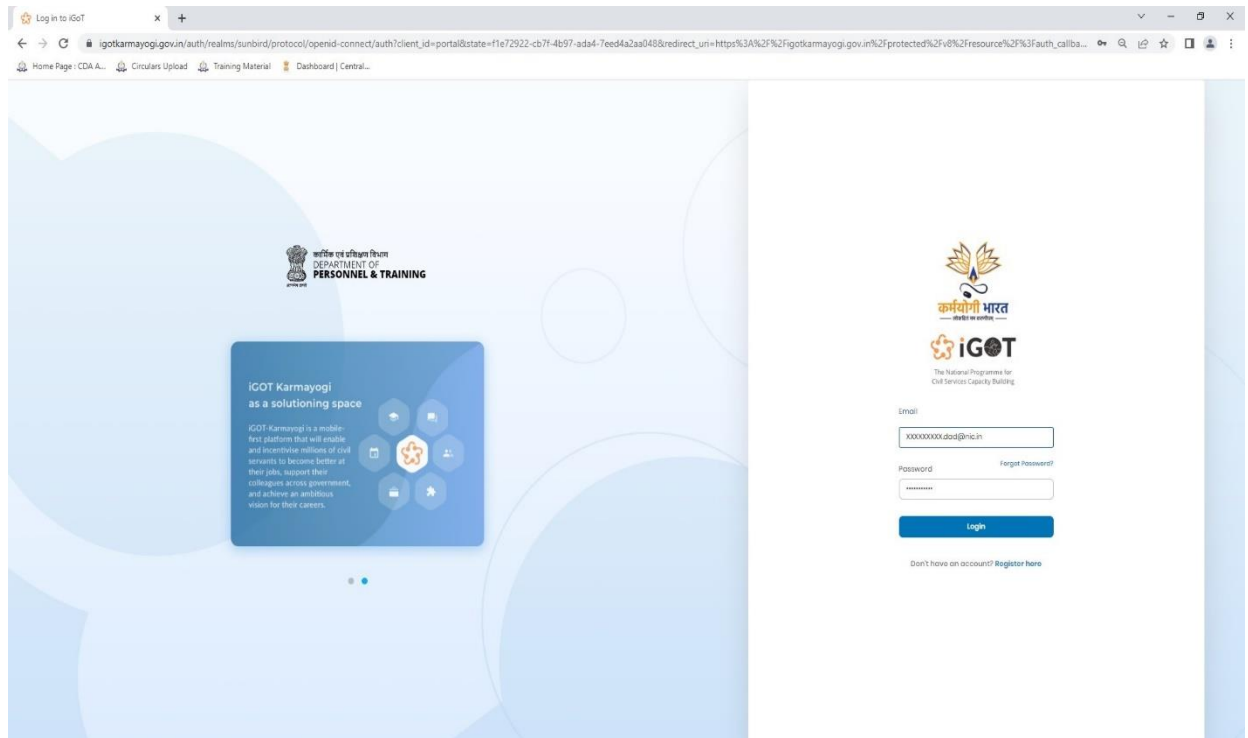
Log in to iGoT × +

igotkarmayogi.gov.in/auth/realms/sunbird/protocol/openid-connect/auth?client_id=portal&state=f1e72922-cb7f-4b97-ada4-7eed4a2aa048&redirect_uri=https%3A%2F%2Figotkarmayogi.gov.in%2Fprotected%2Fv8%2Fresource%2F%3Fauth_callba...

Home Page : CDA A... Circulars Upload Training Material Dashboard | Central...

कार्मिक एवं प्रशिक्षण विभाग
DEPARTMENT OF
PERSONNEL & TRAINING

iGOT Karmayogi as a solutioning space

iGOT-Karmayogi is a mobile-first platform that will enable and incentivise millions of civil servants to become better at their jobs, support their colleagues across government, and achieve an ambitious vision for their careers.

कर्मयोगी भारत

iGOT

The National Programme for Civil Services Capacity Building

Email

XXXXXXXXX.dad@nic.in

Password

Forgot Password?

•••••••••••

Login

Don't have an account? Register here